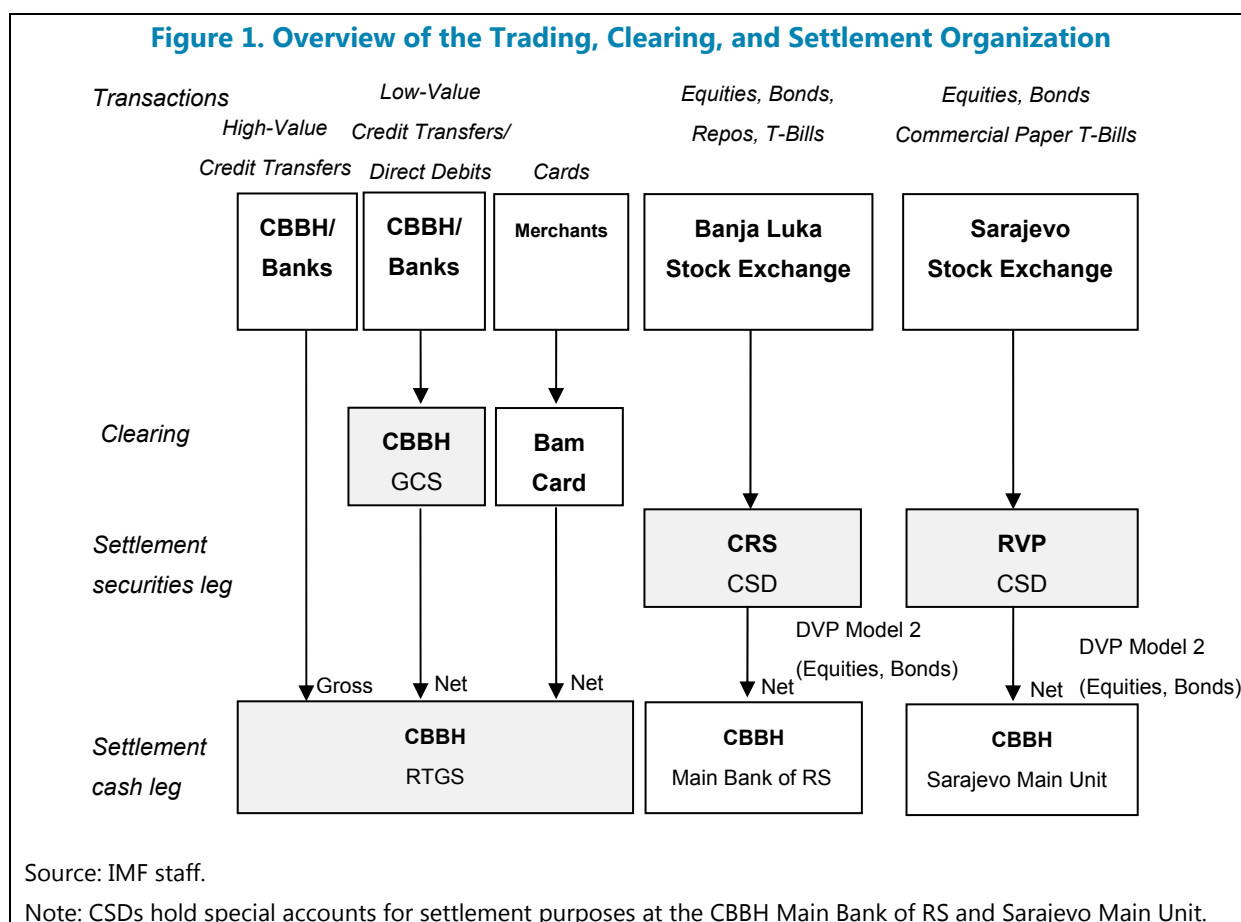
Figure 1. Overview of the Trading, Clearing, and Settlement Organization

Transactions

High-Value Credit Transfers

Low-Value Credit Transfers/ Direct Debits

Cards

Equities, Bonds, Repos, T-Bills

Equities, Bonds Commercial Paper T-Bills

CBBH/ Banks

CBBH/ Banks

Merchants

Banja Luka Stock Exchange

Sarajevo Stock Exchange

Clearing

CBBH GCS

Bam Card

Settlement securities leg

CRS CSD

RVP CSD

DVP Model 2 (Equities, Bonds)

DVP Model 2 (Equities, Bonds)

Gross

Net

Net

Net

Net

Settlement cash leg

CBBH RTGS

CBBH Main Bank of RS

CBBH Sarajevo Main Unit

Source: IMF staff.

Note: CSDs hold special accounts for settlement purposes at the CBBH Main Bank of RS and Sarajevo Main Unit.